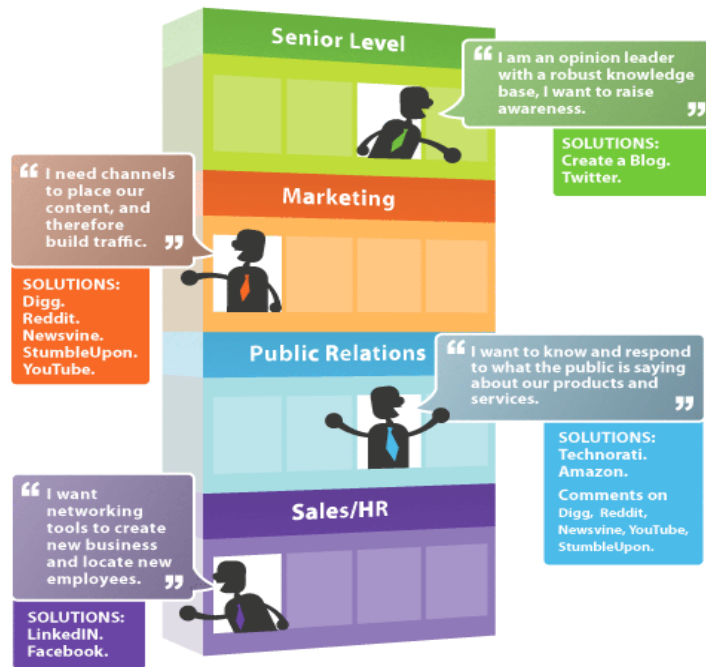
Senior Level

" I am an opinion leader with a robust knowledge base, I want to raise awareness. "

SOLUTIONS:
Create a Blog.
Twitter.

" I need channels to place our content, and therefore build traffic. "

Marketing

SOLUTIONS:
Digg.
Reddit.
Newsvine.
StumbleUpon.
YouTube.

Public Relations

" I want to know and respond to what the public is saying about our products and services. "

SOLUTIONS:
Technorati.
Amazon.

Comments on Digg, Reddit, Newsvine, YouTube, StumbleUpon.

" I want networking tools to create new business and locate new employees. "

Sales/HR

SOLUTIONS:
LinkedIN.
Facebook.